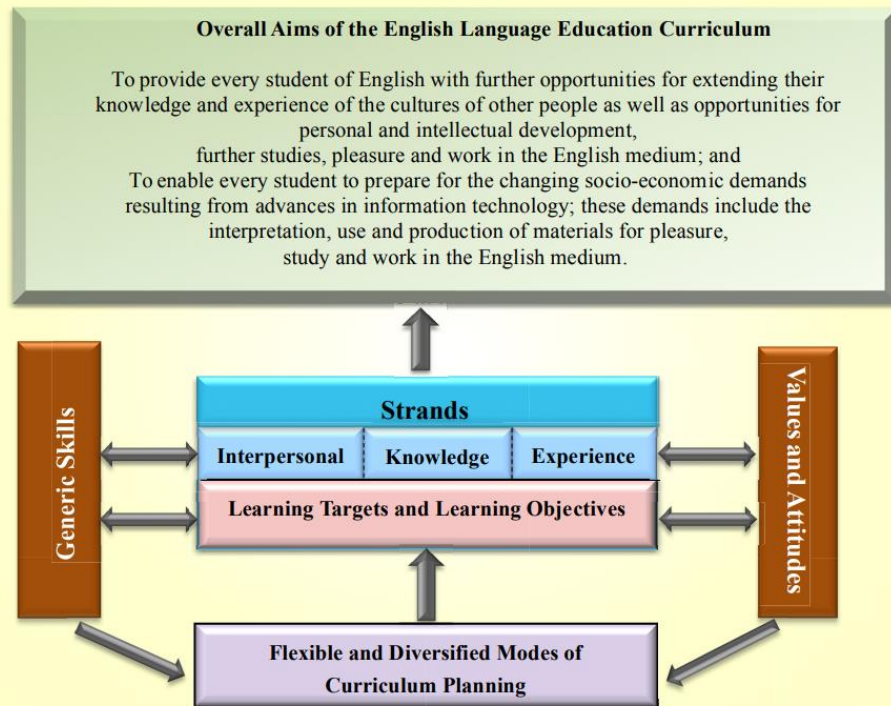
Overall Aims of the English Language Education Curriculum

To provide every student of English with further opportunities for extending their knowledge and experience of the cultures of other people as well as opportunities for personal and intellectual development, further studies, pleasure and work in the English medium; and To enable every student to prepare for the changing socio-economic demands resulting from advances in information technology; these demands include the interpretation, use and production of materials for pleasure, study and work in the English medium.

Generic Skills

Strands

Interpersonal

Knowledge

Experience

Learning Targets and Learning Objectives

Values and Attitudes

Flexible and Diversified Modes of Curriculum Planning